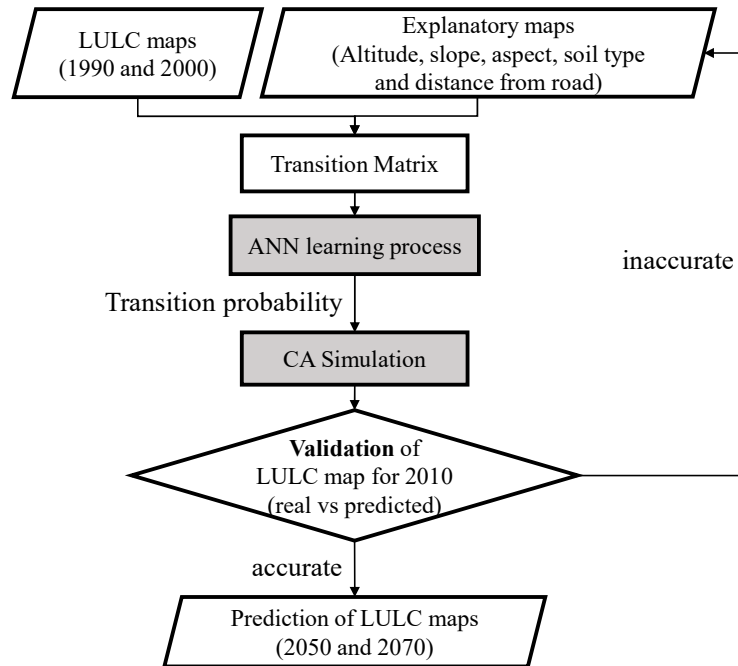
LULC maps (1990 and 2000)

Explanatory maps (Altitude, slope, aspect, soil type and distance from road)

Transition Matrix

ANN learning process

inaccurate

Transition probability

CA Simulation

**Validation** of LULC map for 2010 (real vs predicted)

accurate

Prediction of LULC maps (2050 and 2070)